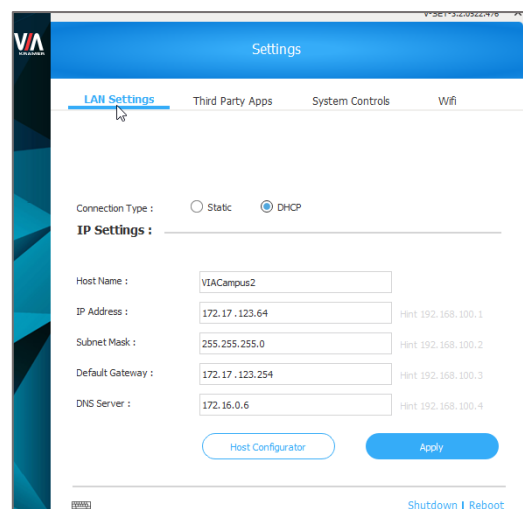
V-SET-3.2.0522.476

VIA

Settings

LAN Settings
Third Party Apps
System Controls
Wifi

Connection Type : Static DHCP

IP Settings :

Host Name : VIACampus2

IP Address : 172.17.123.64 Hint 192.168.100.1

Subnet Mask : 255.255.255.0 Hint 192.168.100.2

Default Gateway : 172.17.123.254 Hint 192.168.100.3

DNS Server : 172.16.0.6 Hint 192.168.100.4

Host Configurator
Apply

Shutdown | Reboot